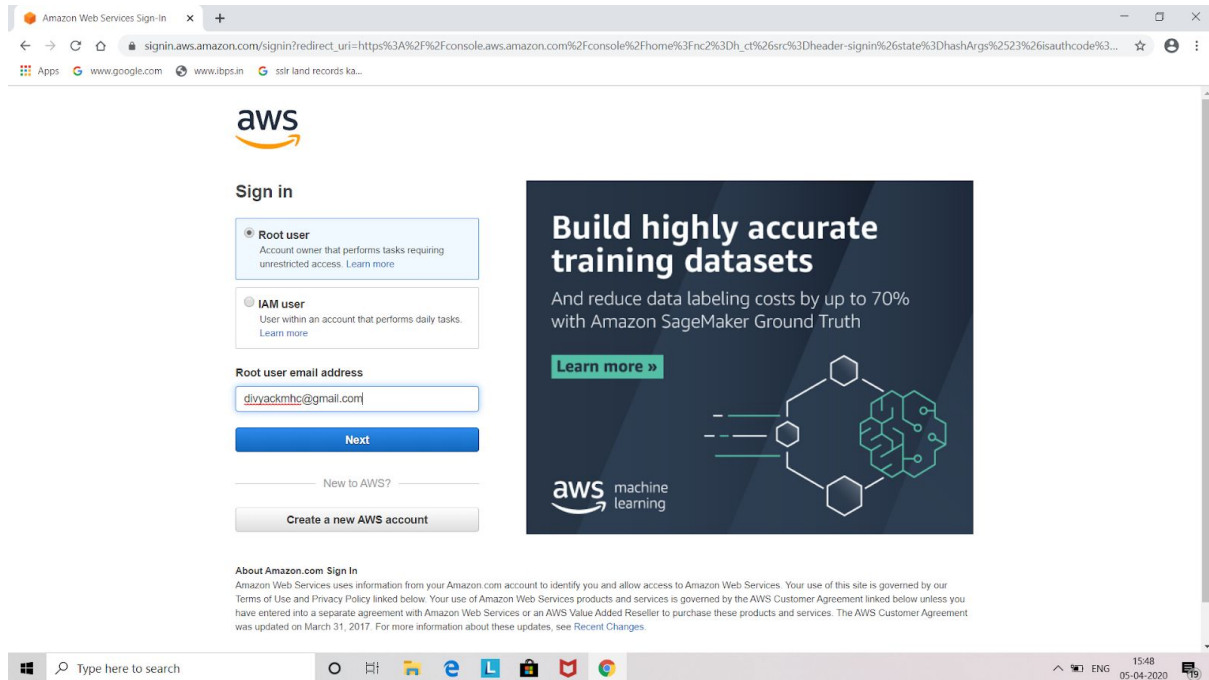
Amazon Web Services Sign-In ×

signin.aws.amazon.com/signin?redirect_uri=https%3A%2F%2Fconsole.aws.amazon.com%2Fconsole%2Fhome%3Fnc2%3Dh_ct%26src%3Dheader-signin%26state%3DhashArgs%2523%26isauthcode%3...

Apps www.google.com www.ibps.in ssir land records ka...

aws

Sign in

Root user
Account owner that performs tasks requiring unrestricted access. Learn more

IAM user
User within an account that performs daily tasks. Learn more

Root user email address

divyackmhc@gmail.com

Next

New to AWS?

Create a new AWS account

Build highly accurate training datasets

And reduce data labeling costs by up to 70% with Amazon SageMaker Ground Truth

Learn more »

aws machine learning

About Amazon.com Sign In
Amazon Web Services uses information from your Amazon.com account to identify you and allow access to Amazon Web Services. Your use of this site is governed by our Terms of Use and Privacy Policy linked below. Your use of Amazon Web Services products and services is governed by the AWS Customer Agreement linked below unless you have entered into a separate agreement with Amazon Web Services or an AWS Value Added Reseller to purchase these products and services. The AWS Customer Agreement was updated on March 31, 2017. For more information about these updates, see Recent Changes.

Type here to search

ENG 15:48 05-04-2020 19